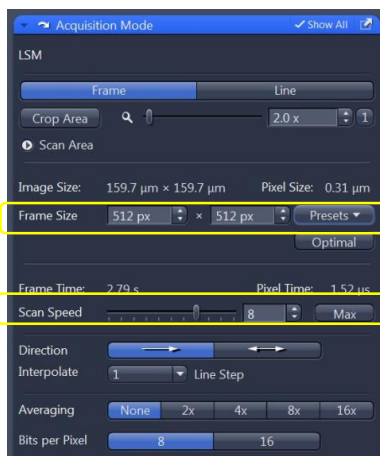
Acquisition Mode
✓ Show All

LSM

Frame
Line

Crop Area
2.0 x
1

Scan Area

Image Size: 159.7 µm × 159.7 µm
Pixel Size: 0.31 µm

Frame Size
512 px × 512 px
Presets

Optimal

Frame Time: 2.79 s
Pixel Time: 1.52 µs

Scan Speed
8
Max

Direction

Interpolate
1
Line Step

Averaging
None
2x
4x
8x
16x

Bits per Pixel
8
16